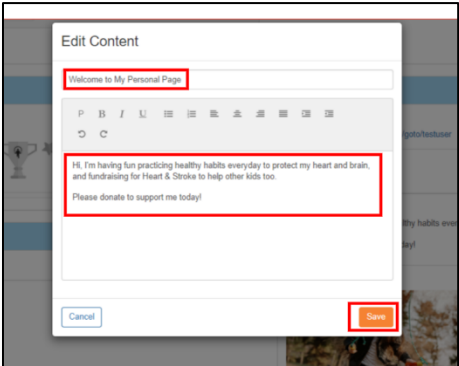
Edit Content

Welcome to My Personal Page

P B I U

Hi, I'm having fun practicing healthy habits everyday to protect my heart and brain, and fundraising for Heart & Stroke to help other kids too.

Please donate to support me today!

Cancel

Save

/goto/testuser

lthy habits eve

day!